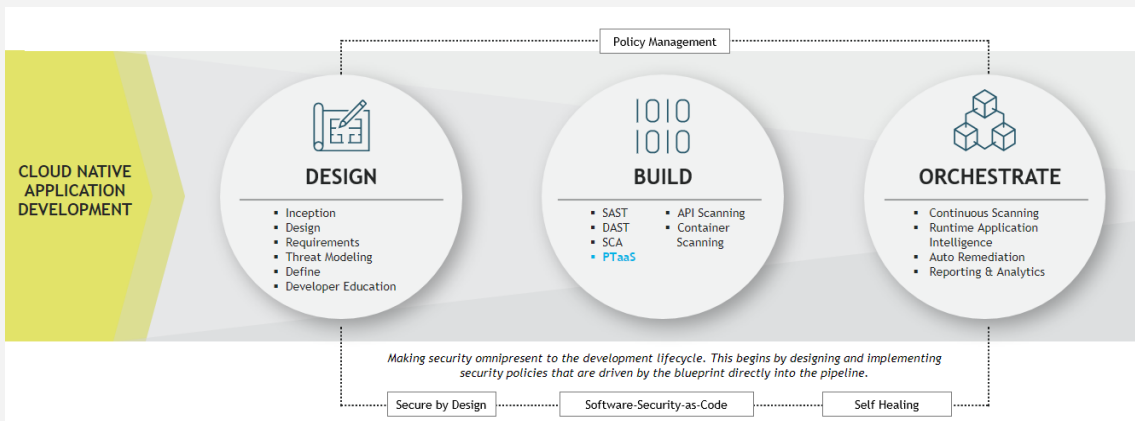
Policy Management

CLOUD NATIVE APPLICATION DEVELOPMENT

DESIGN

- Inception
- Design
- Requirements
- Threat Modeling
- Define
- Developer Education

1010
1010

BUILD

- SAST
- DAST
- SCA
- PTaaS

- API Scanning
- Container Scanning

ORCHESTRATE

- Continuous Scanning
- Runtime Application Intelligence
- Auto Remediation
- Reporting & Analytics

Making security omnipresent to the development lifecycle. This begins by designing and implementing security policies that are driven by the blueprint directly into the pipeline.

Secure by Design

Software-Security-as-Code

Self Healing